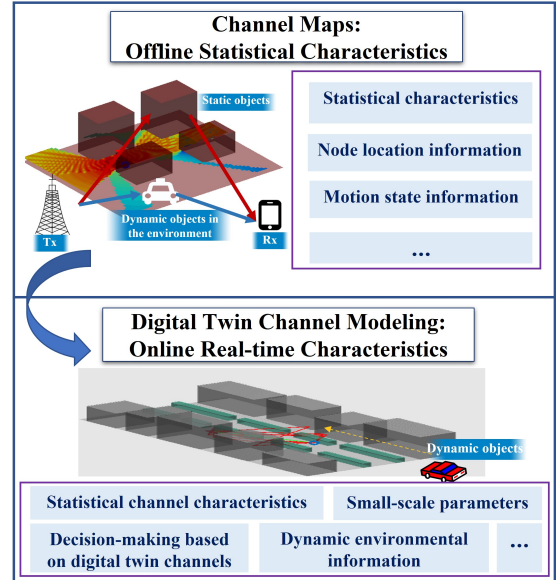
Channel Maps:
Offline Statistical Characteristics

Static objects

Dynamic objects in the environment

Tx

Rx

Statistical characteristics

Node location information

Motion state information

...

Digital Twin Channel Modeling:
Online Real-time Characteristics

Dynamic objects

Statistical channel characteristics

Small-scale parameters

Decision-making based on digital twin channels

Dynamic environmental information

...